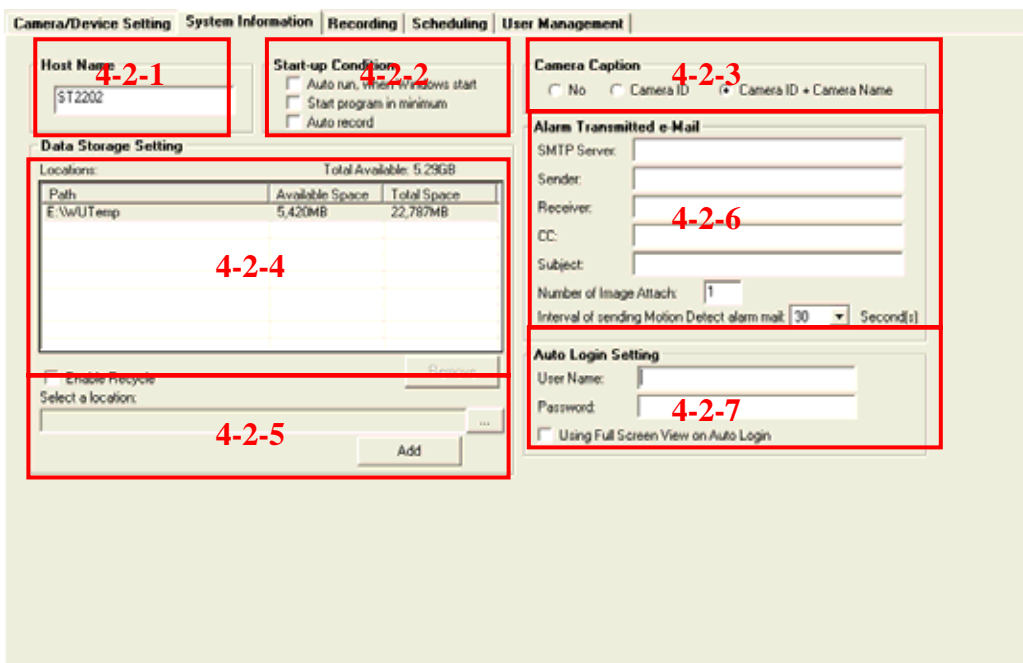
Camera/Device Setting | System Information | Recording | Scheduling | User Management

Host Name
4-2-1
ST2202

Start-up Condition
4-2-2
Auto run, when Windows start
Start program in minimum
Auto record

Camera Caption
4-2-3
No
Camera ID
Camera ID + Camera Name

Data Storage Setting
Locations:
Total Available: 5.29GB

| Path | Available Space | Total Space |
|---|---|---|
| E:\WUTemp | 5,420MB | 22,787MB |

4-2-4

Enable Recycle
Remove
Select a location:
...
4-2-5
Add

Alarm Transmitted e-Mail
SMTP Server:
Sender:
Receiver:
4-2-6
CC:
Subject:
Number of Image Attach: 1
Interval of sending Motion Detect alarm mail: 30 Second(s)

Auto Login Setting
User Name:
Password:
4-2-7
Using Full Screen View on Auto Login